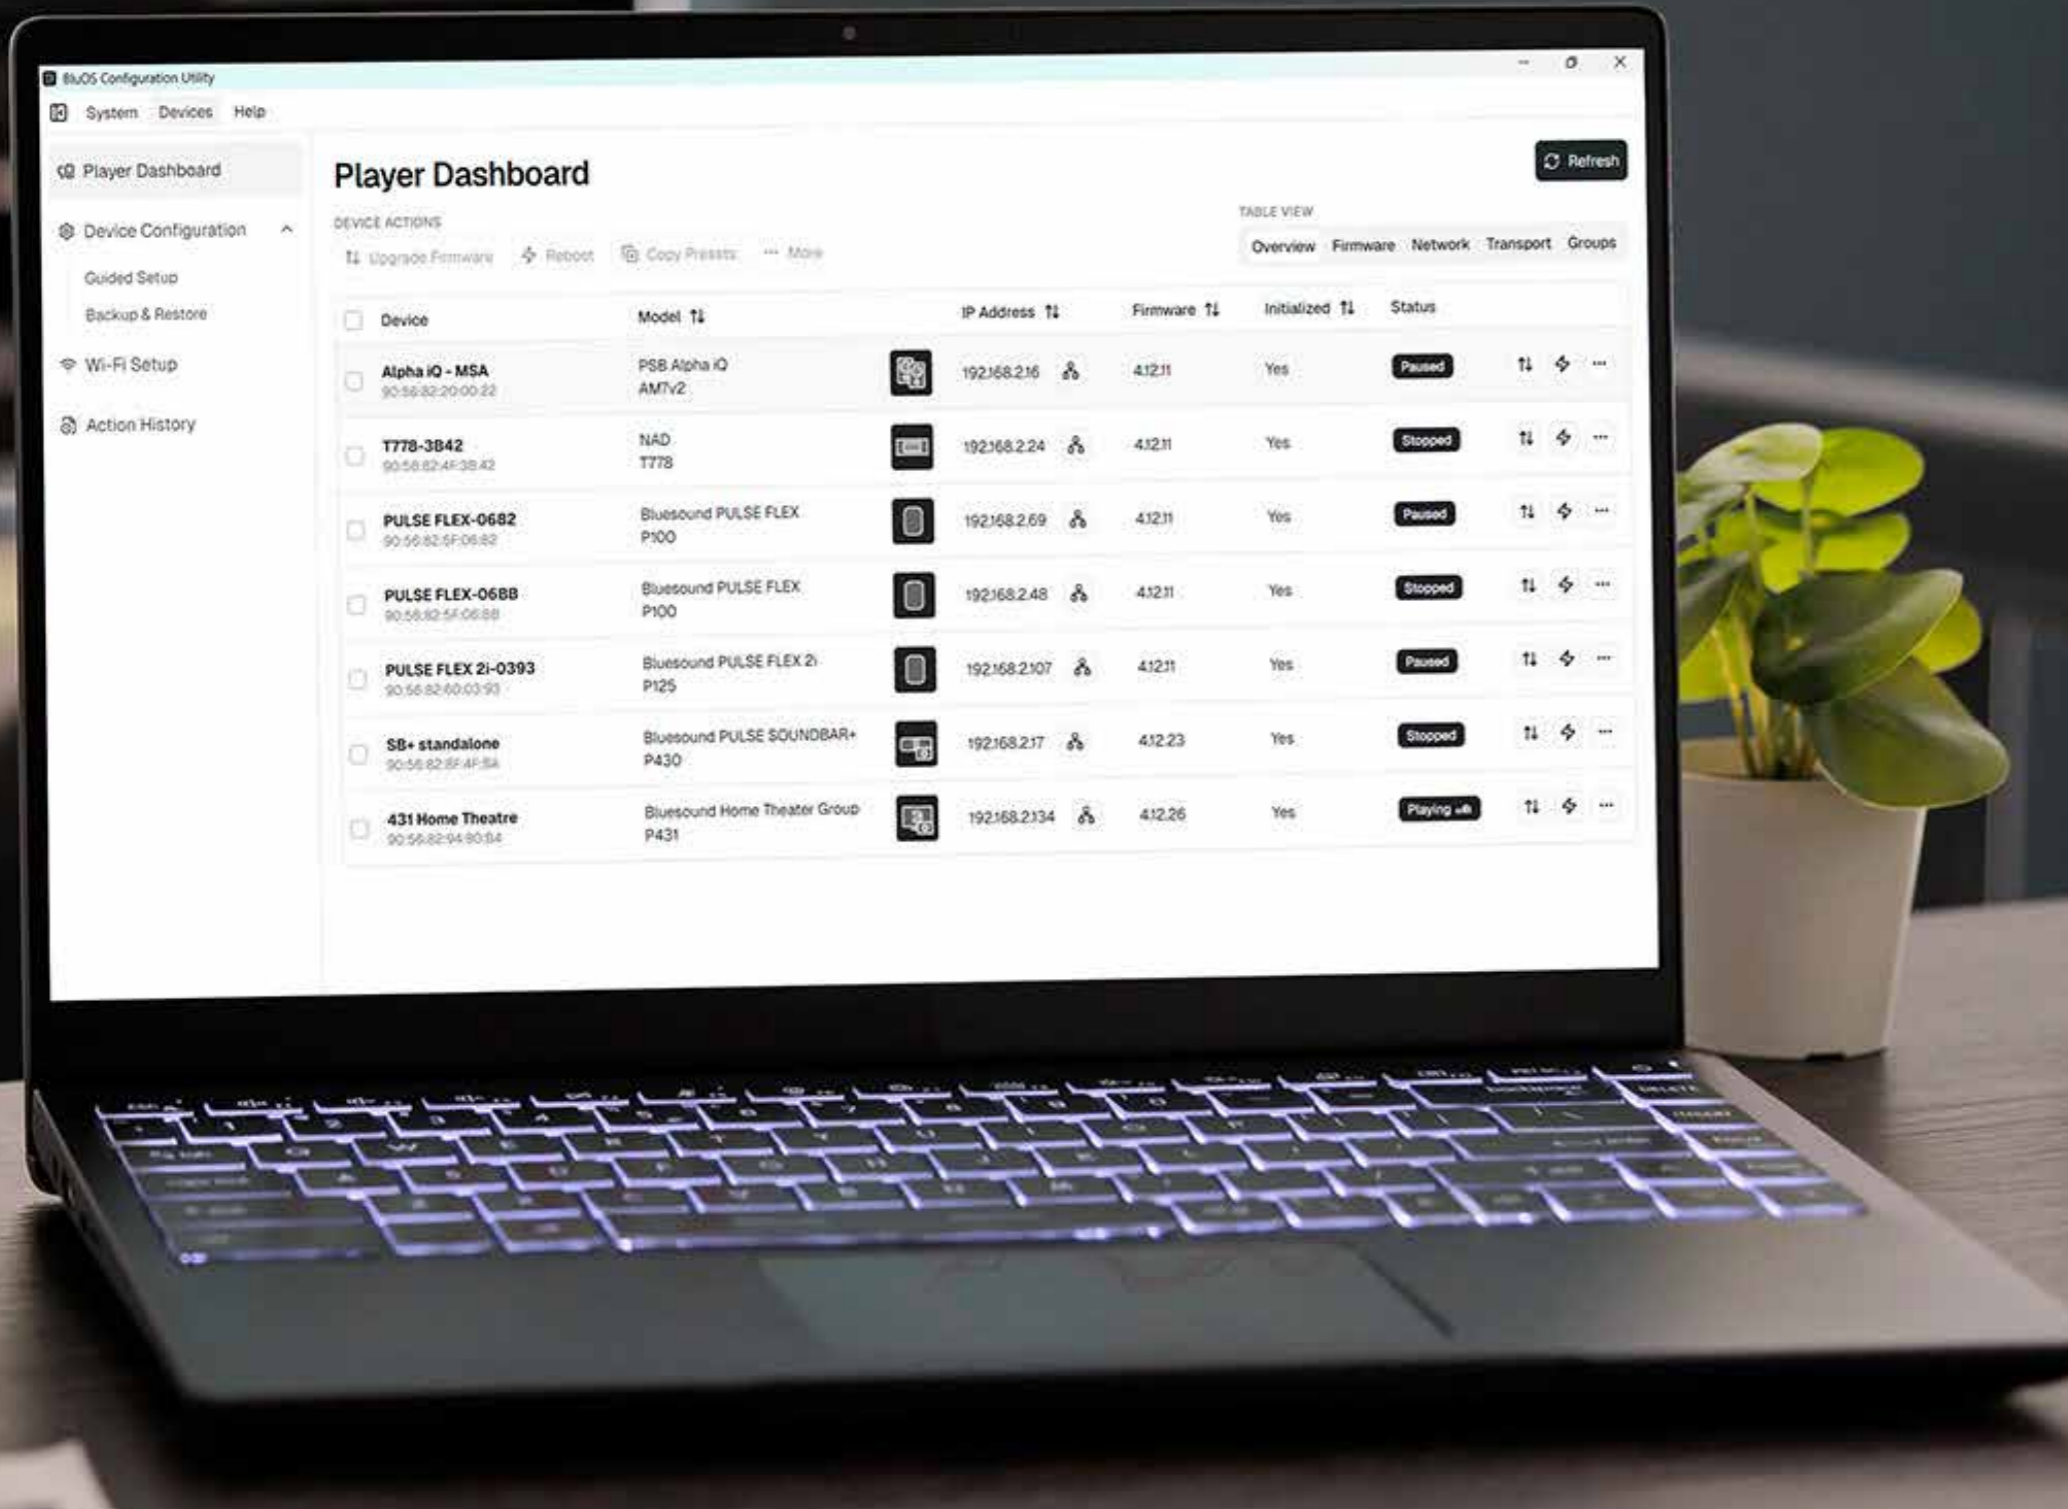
BluOS Configuration Utility

System Devices Help

Player Dashboard

Device Configuration

Guided Setup

Backup & Restore

Wi-Fi Setup

Action History

Player Dashboard

Refresh

DEVICE ACTIONS

Upgrade Firmware Reboot Copy Presets ··· More

TABLE VIEW

Overview Firmware Network Transport Groups

| Device | Model | | IP Address | Firmware | Initialized | Status |
|---|---|---|---|---|---|---|
| Alpha iQ - MSA 90:56:82:20:00:22 | PSB Alpha iQ AM7v2 | | 192.168.2.16 | 4.12.11 | Yes | Paused |
| T778-3B42 90:56:82:4F:3B:42 | NAD T778 | | 192.168.2.24 | 4.12.11 | Yes | Stopped |
| PULSE FLEX-0682 90:56:82:5F:06:82 | Bluesound PULSE FLEX P100 | | 192.168.2.69 | 4.12.11 | Yes | Paused |
| PULSE FLEX-06BB 90:56:82:5F:06:BB | Bluesound PULSE FLEX P100 | | 192.168.2.48 | 4.12.11 | Yes | Stopped |
| PULSE FLEX 2i-0393 90:56:82:60:03:93 | Bluesound PULSE FLEX 2i P125 | | 192.168.2.107 | 4.12.11 | Yes | Paused |
| SB+ standalone 90:56:82:8F:4F:8A | Bluesound PULSE SOUNDBAR+ P430 | | 192.168.2.17 | 4.12.23 | Yes | Stopped |
| 431 Home Theatre 90:56:82:94:90:84 | Bluesound Home Theater Group P431 | | 192.168.2.134 | 4.12.26 | Yes | Playing |